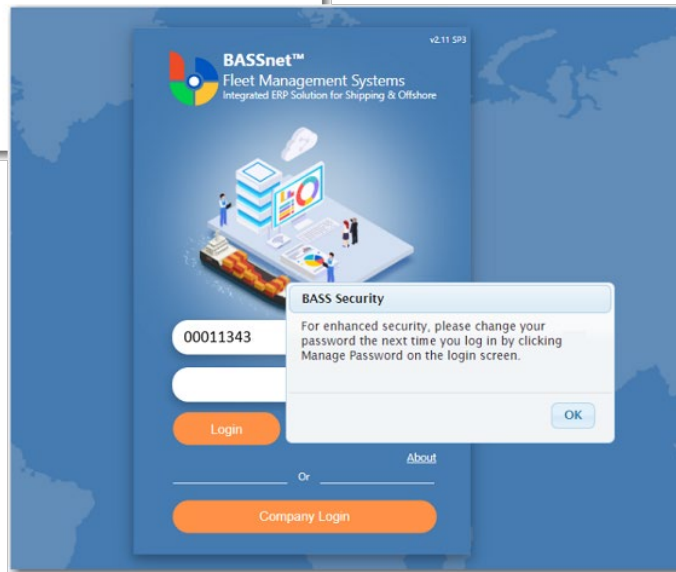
v2.11 SP3

BASSnet™
Fleet Management Systems
Integrated ERP Solution for Shipping & Offshore

00011343

Login

About

Or

Company Login

BASS Security

For enhanced security, please change your password the next time you log in by clicking Manage Password on the login screen.

OK